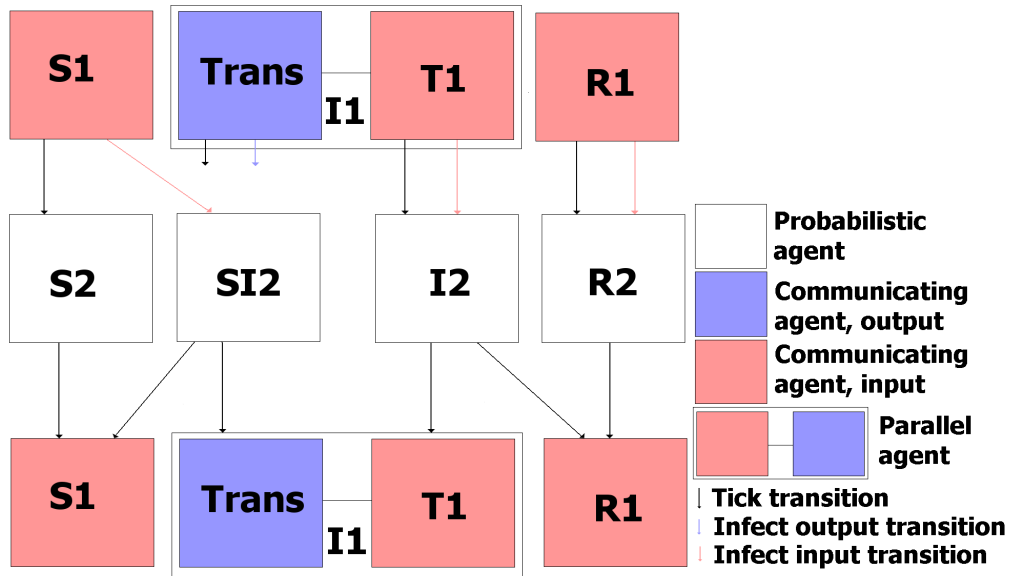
S1

Trans

I1

T1

R1

S2

SI2

I2

R2

S1

Trans

I1

T1

R1

Probabilistic agent

Communicating agent, output

Communicating agent, input

Parallel agent

Tick transition

Infect output transition

Infect input transition